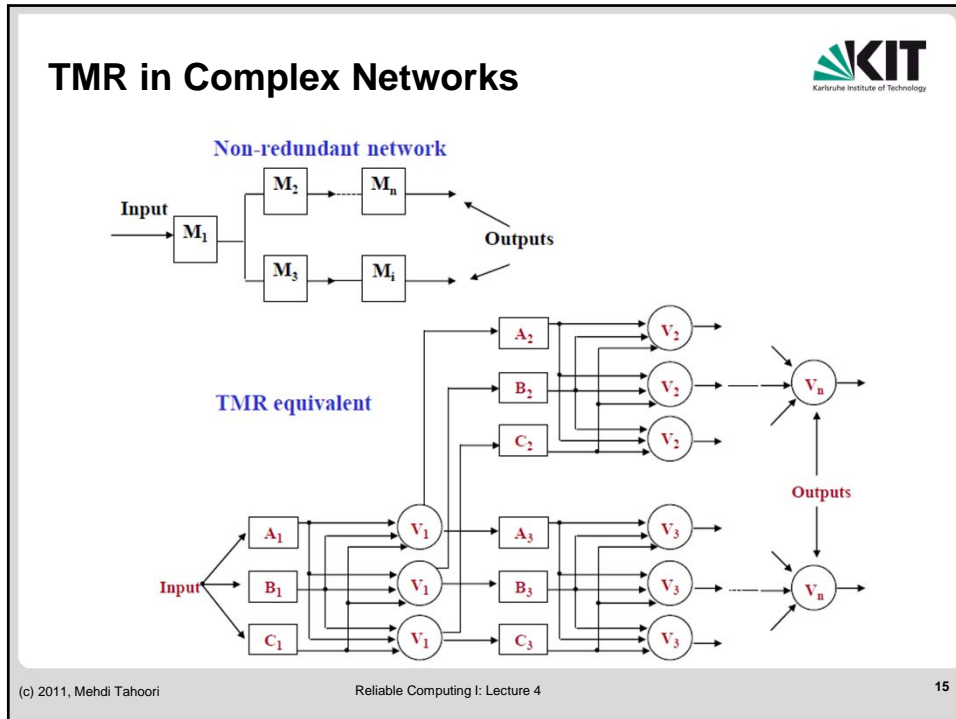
TMR in Complex Networks

KIT
Karlsruhe Institute of Technology

Non-redundant network

Input
$M_1$
$M_2$
$M_n$
$M_3$
$M_i$
Outputs

TMR equivalent

$A_2$
$B_2$
$C_2$
$V_2$
$V_2$
$V_2$
$V_n$

Outputs

$A_1$
$B_1$
$C_1$
Input
$V_1$
$V_1$
$V_1$
$A_3$
$B_3$
$C_3$
$V_3$
$V_3$
$V_3$
$V_n$

(c) 2011, Mehdi Tahoori

Reliable Computing I: Lecture 4

15